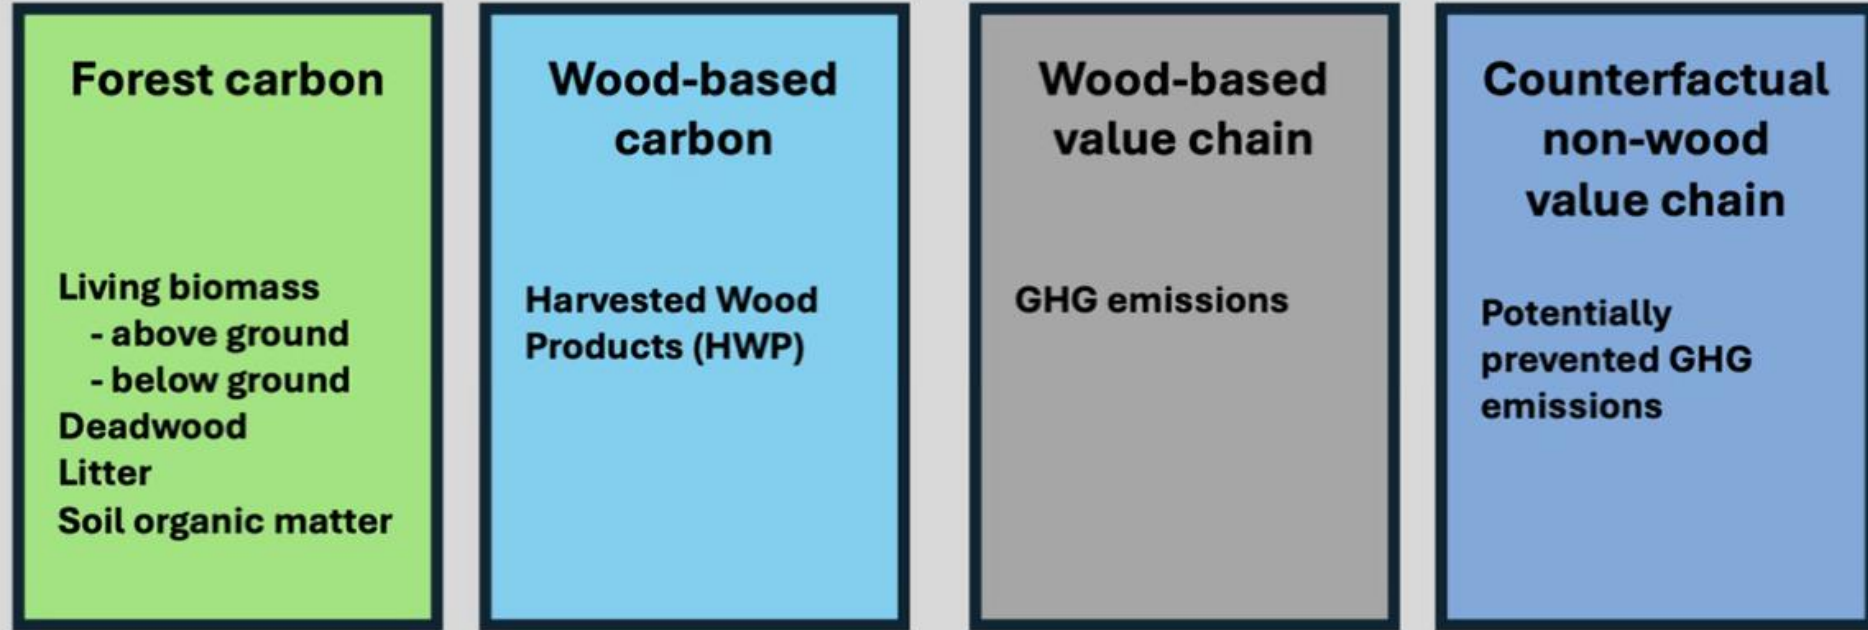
Forest carbon

Living biomass
- above ground
- below ground
Deadwood
Litter
Soil organic matter

Wood-based carbon

Harvested Wood Products (HWP)

Wood-based value chain

GHG emissions

Counterfactual non-wood value chain

Potentially prevented GHG emissions